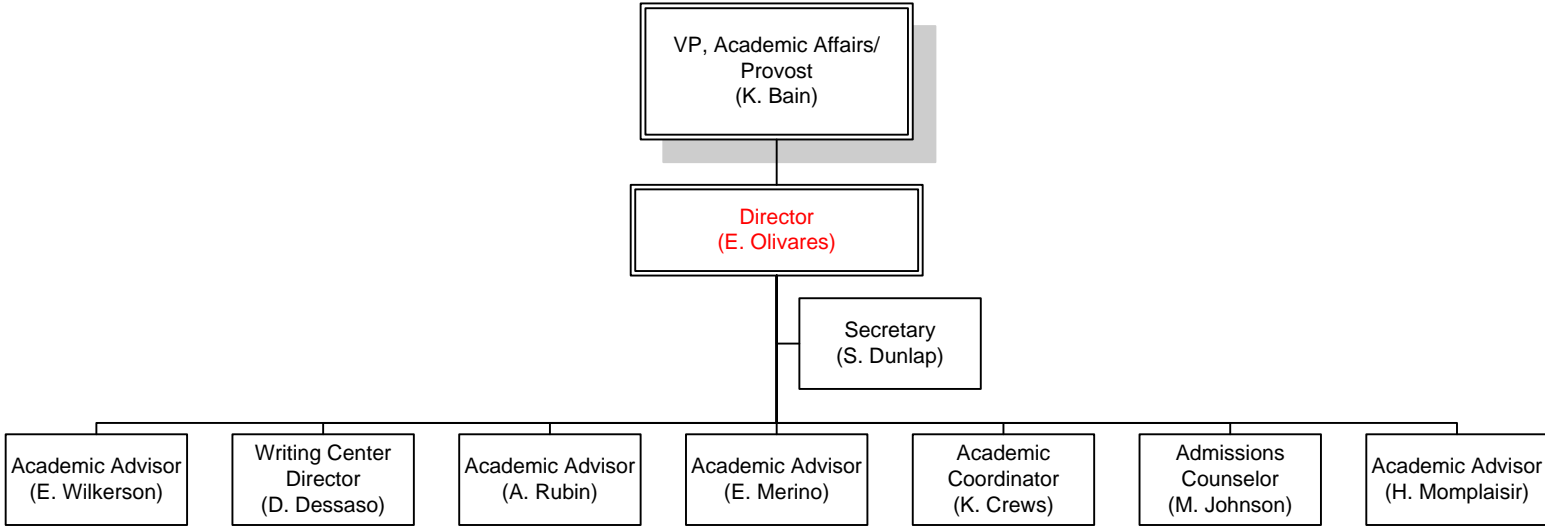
VP, Academic Affairs/ Provost (K. Bain)

Director (E. Olivares)

Secretary (S. Dunlap)

Academic Advisor (E. Wilkerson)

Writing Center Director (D. Dessaso)

Academic Advisor (A. Rubin)

Academic Advisor (E. Merino)

Academic Coordinator (K. Crews)

Admissions Counselor (M. Johnson)

Academic Advisor (H. Momplaisir)